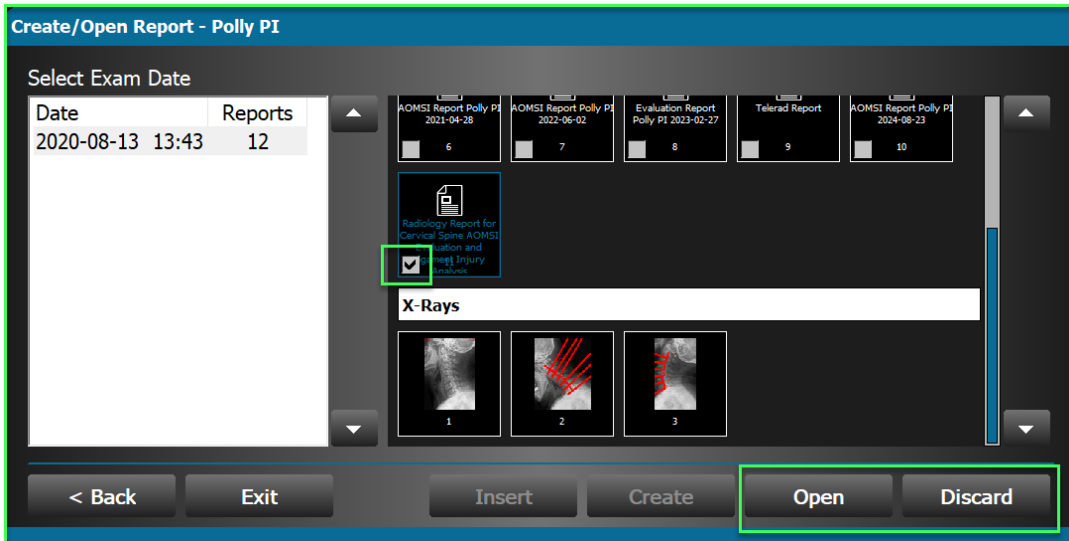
Create/Open Report - Polly PI

Select Exam Date

| Date | Reports |
|---|---|
| 2020-08-13 13:43 | 12 |

AOMSI Report Polly PI 2021-04-28
6

AOMSI Report Polly PI 2022-06-02
7

Evaluation Report Polly PI 2023-02-27
8

Telerad Report
9

AOMSI Report Polly PI 2024-08-23
10

Radiology Report for Cervical Spine AOMSI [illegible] Evaluation and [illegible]igament Injury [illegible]nalysis
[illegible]1

X-Rays

1

2

3

< Back

Exit

Insert

Create

Open

Discard